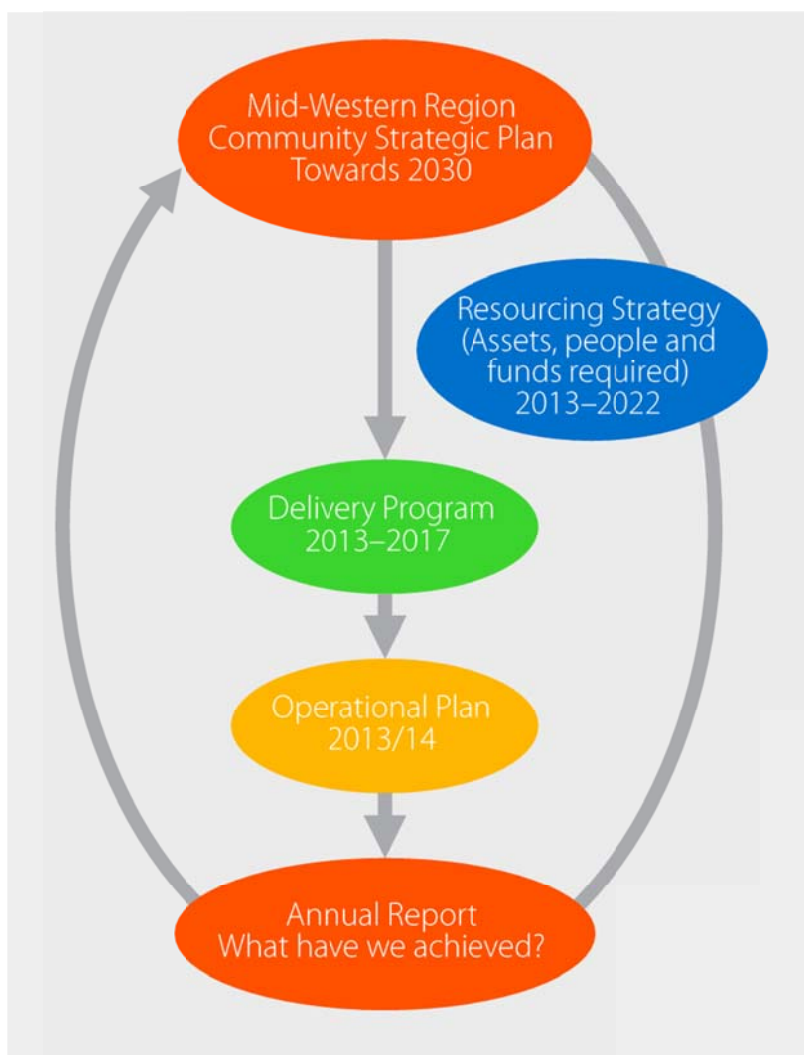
Mid-Western Region Community Strategic Plan Towards 2030

Resourcing Strategy (Assets, people and funds required) 2013–2022

Delivery Program 2013–2017

Operational Plan 2013/14

Annual Report What have we achieved?